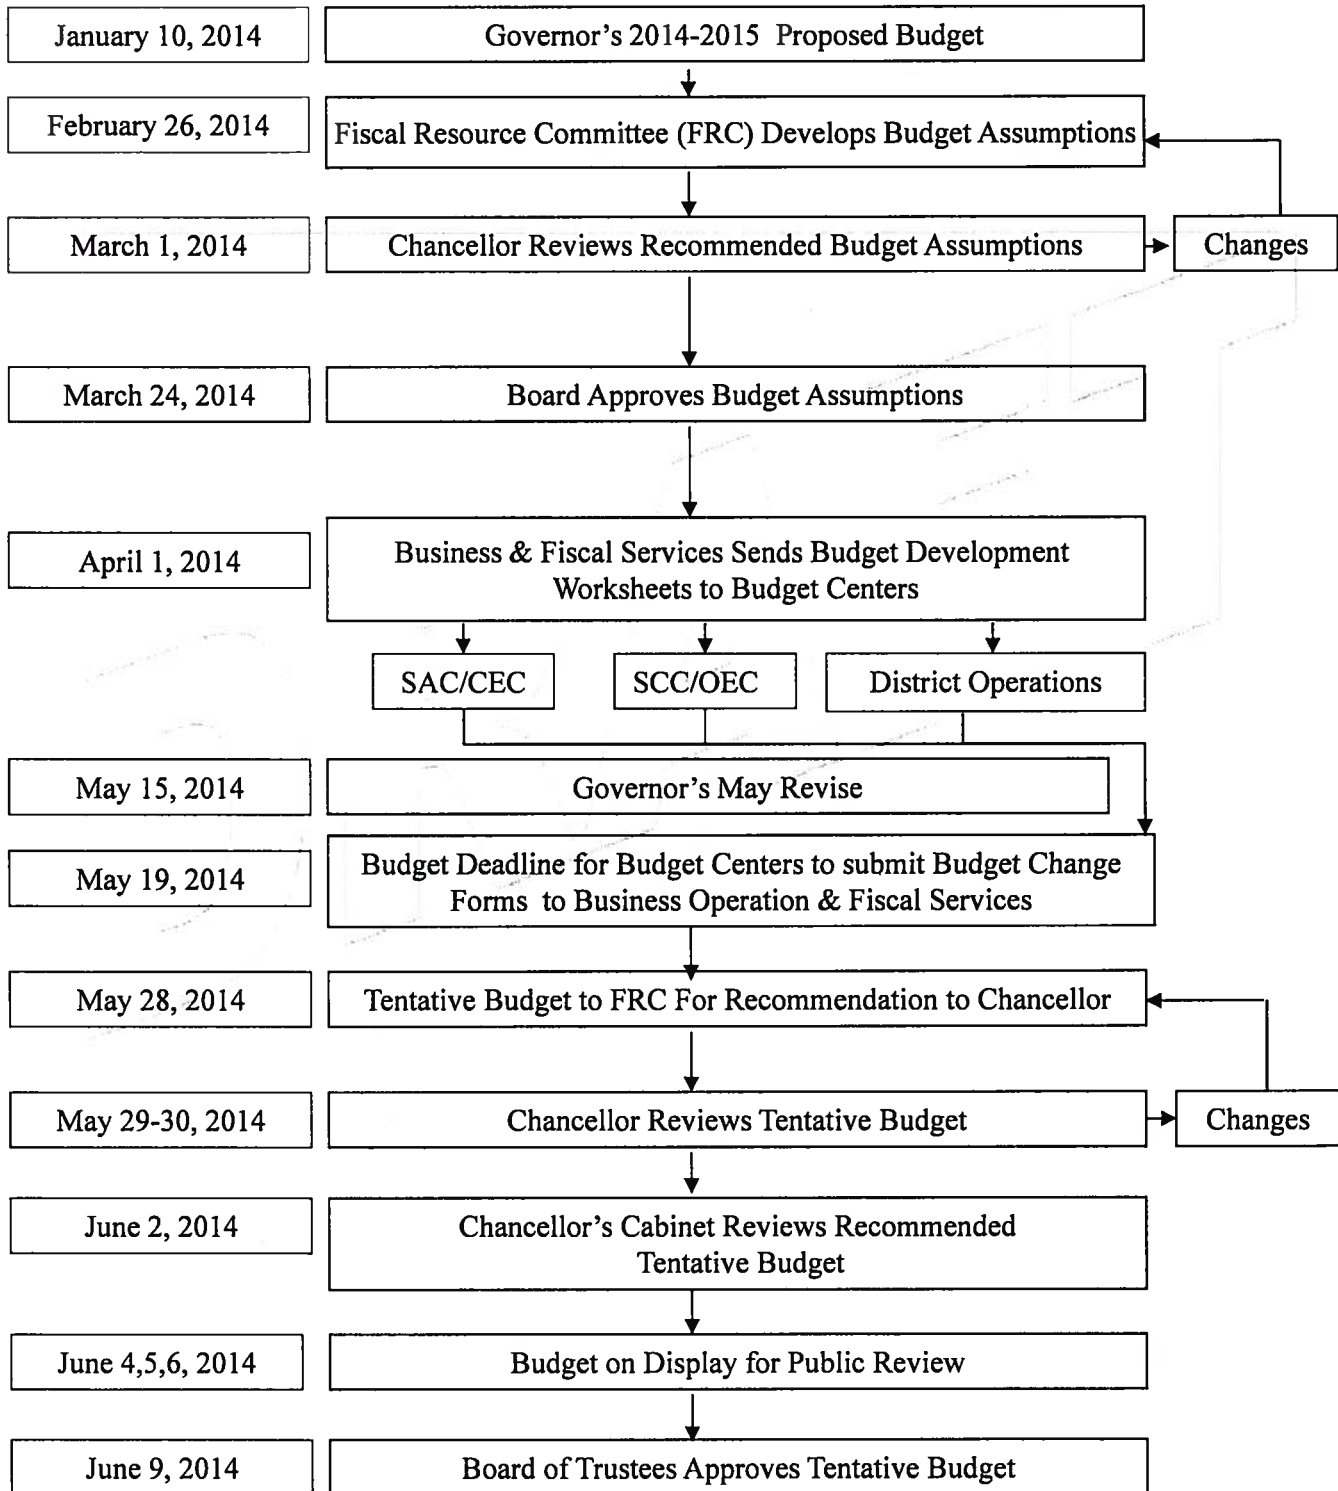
January 10, 2014
Governor's 2014-2015 Proposed Budget

February 26, 2014
Fiscal Resource Committee (FRC) Develops Budget Assumptions

March 1, 2014
Chancellor Reviews Recommended Budget Assumptions
Changes

March 24, 2014
Board Approves Budget Assumptions

April 1, 2014
Business & Fiscal Services Sends Budget Development Worksheets to Budget Centers

SAC/CEC
SCC/OEC
District Operations

May 15, 2014
Governor's May Revise

May 19, 2014
Budget Deadline for Budget Centers to submit Budget Change Forms to Business Operation & Fiscal Services

May 28, 2014
Tentative Budget to FRC For Recommendation to Chancellor

May 29-30, 2014
Chancellor Reviews Tentative Budget
Changes

June 2, 2014
Chancellor's Cabinet Reviews Recommended Tentative Budget

June 4,5,6, 2014
Budget on Display for Public Review

June 9, 2014
Board of Trustees Approves Tentative Budget